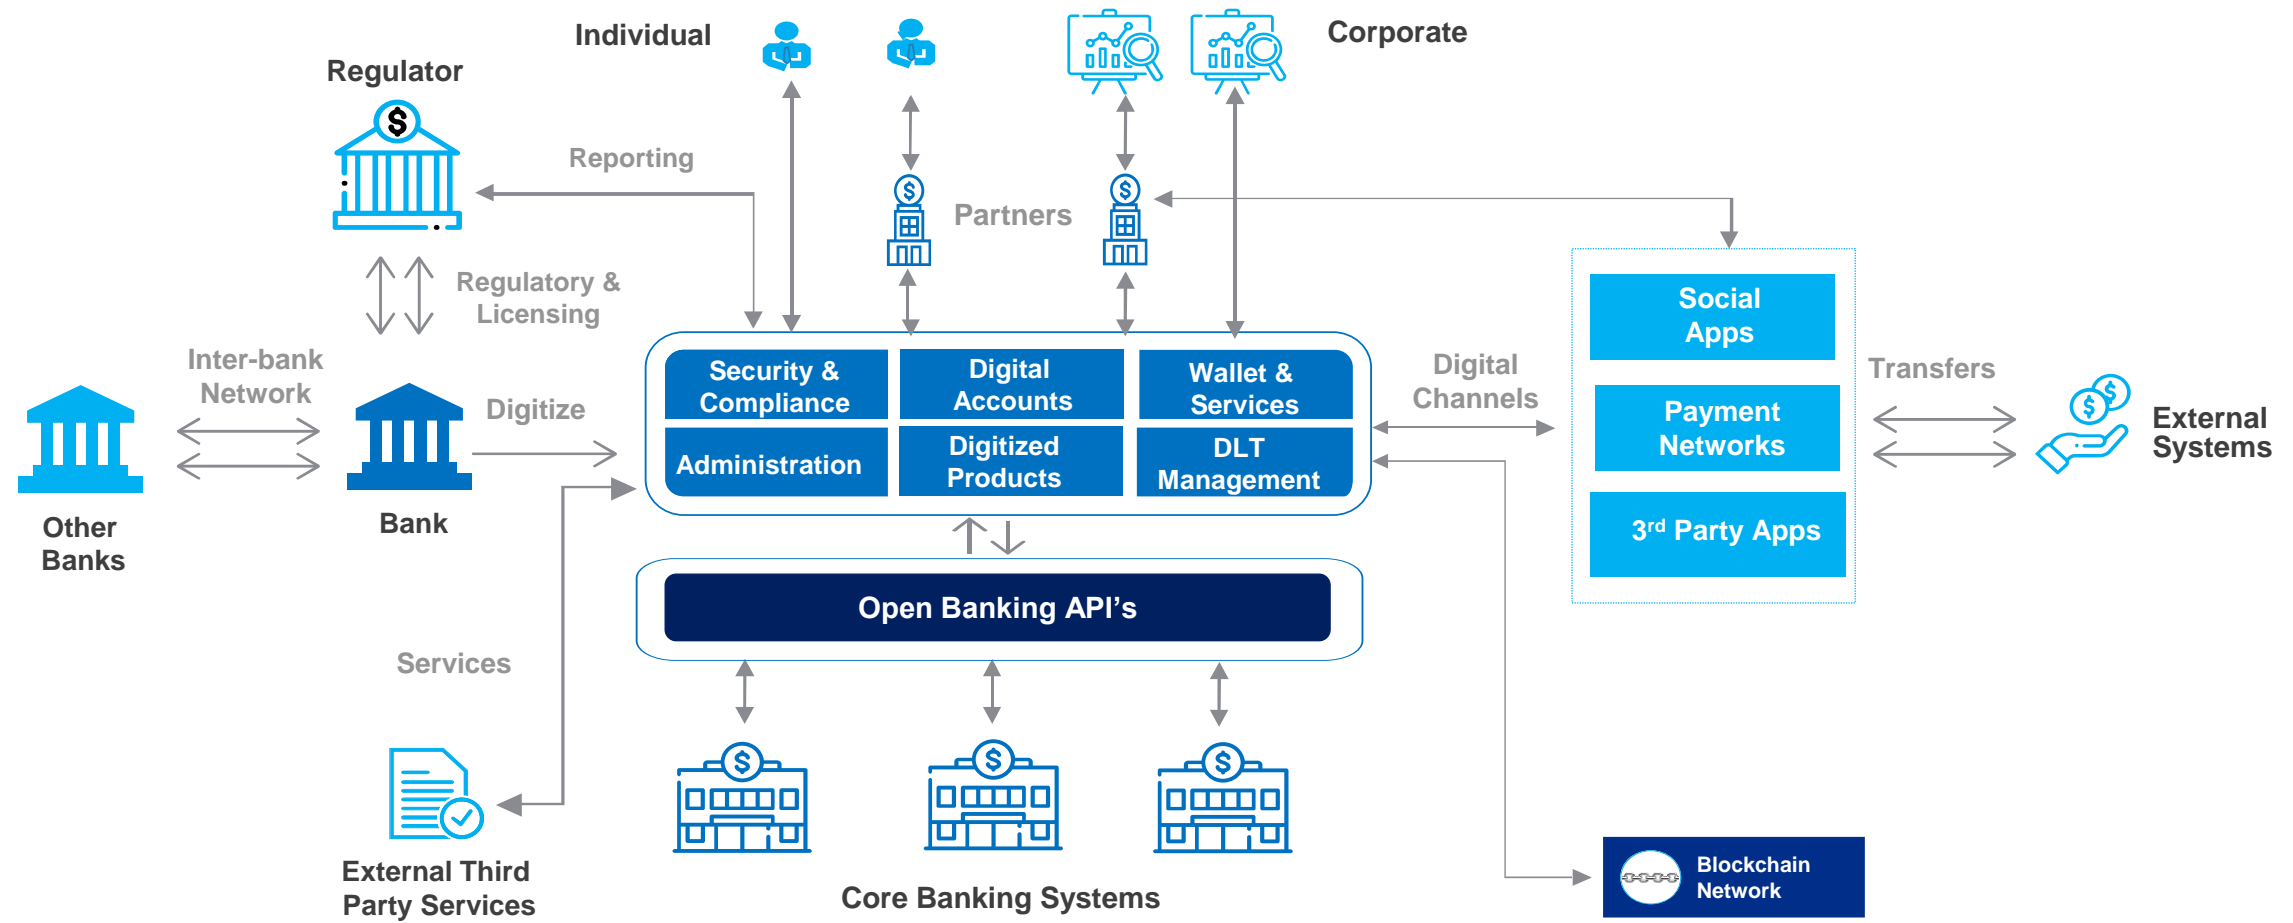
Individual

Corporate

Regulator

Reporting

Partners

Regulatory & Licensing

Inter-bank Network

Digitize

Security & Compliance

Digital Accounts

Wallet & Services

Administration

Digitized Products

DLT Management

Digital Channels

Social Apps

Payment Networks

3$^{rd}$ Party Apps

Transfers

External Systems

Other Banks

Bank

Open Banking API's

Services

External Third Party Services

Core Banking Systems

Blockchain Network